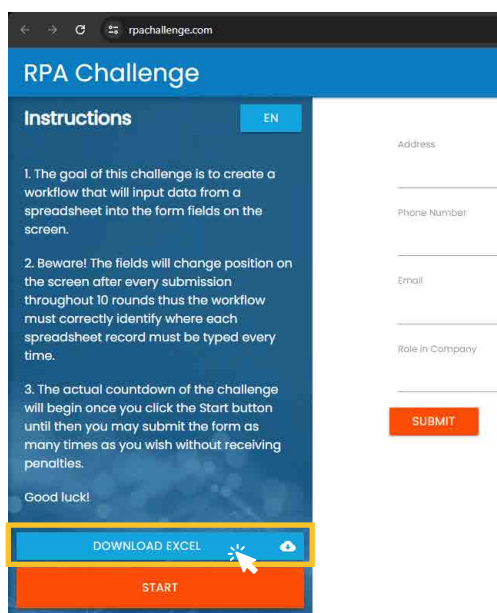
rpachallenge.com

RPA Challenge

Instructions

EN

1. The goal of this challenge is to create a workflow that will input data from a spreadsheet into the form fields on the screen.

2. Beware! The fields will change position on the screen after every submission throughout 10 rounds thus the workflow must correctly identify where each spreadsheet record must be typed every time.

3. The actual countdown of the challenge will begin once you click the Start button until then you may submit the form as many times as you wish without receiving penalties.

Good luck!

DOWNLOAD EXCEL

START

Address

Phone Number

Email

Role in Company

SUBMIT